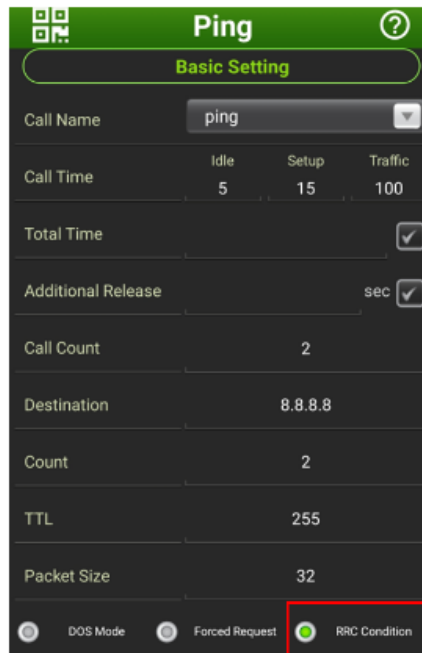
Ping

Basic Setting

Call Name
ping

Call Time
Idle
5
Setup
15
Traffic
100

Total Time

Additional Release
sec

Call Count
2

Destination
8.8.8.8

Count
2

TTL
255

Packet Size
32

DOS Mode
Forced Request
RRC Condition